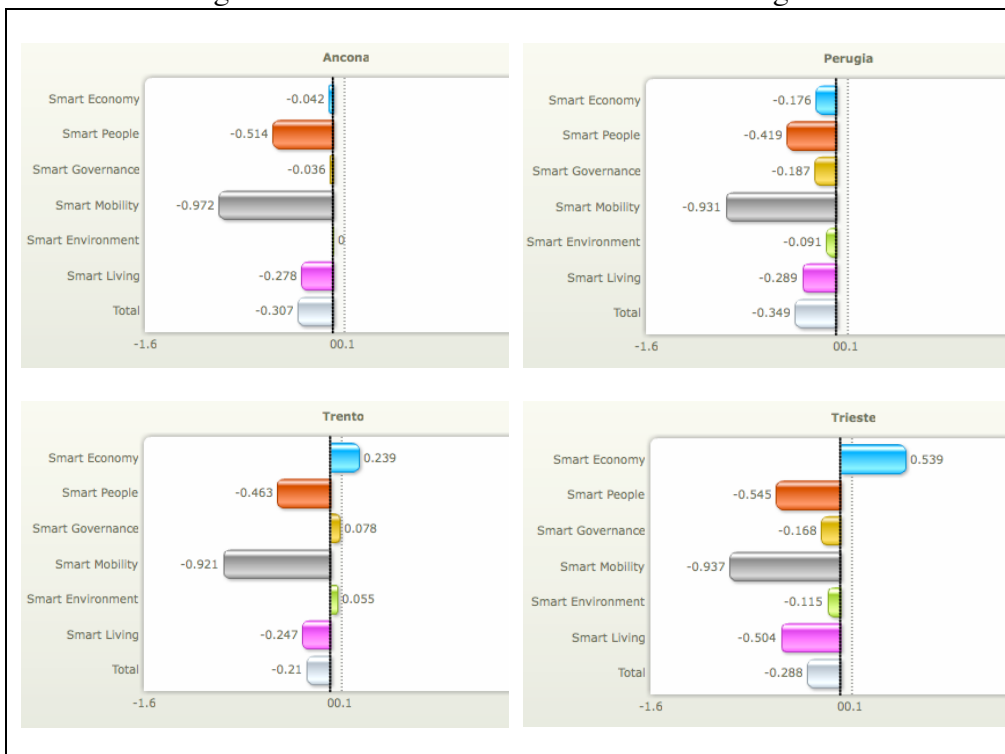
Ancona

Smart Economy -0.042
Smart People -0.514
Smart Governance -0.036
Smart Mobility -0.972
Smart Environment 0
Smart Living -0.278
Total -0.307
-1.6 00.1

Perugia

Smart Economy -0.176
Smart People -0.419
Smart Governance -0.187
Smart Mobility -0.931
Smart Environment -0.091
Smart Living -0.289
Total -0.349
-1.6 00.1

Trento

Smart Economy 0.239
Smart People -0.463
Smart Governance 0.078
Smart Mobility -0.921
Smart Environment 0.055
Smart Living -0.247
Total -0.21
-1.6 00.1

Trieste

Smart Economy 0.539
Smart People -0.545
Smart Governance -0.168
Smart Mobility -0.937
Smart Environment -0.115
Smart Living -0.504
Total -0.288
-1.6 00.1